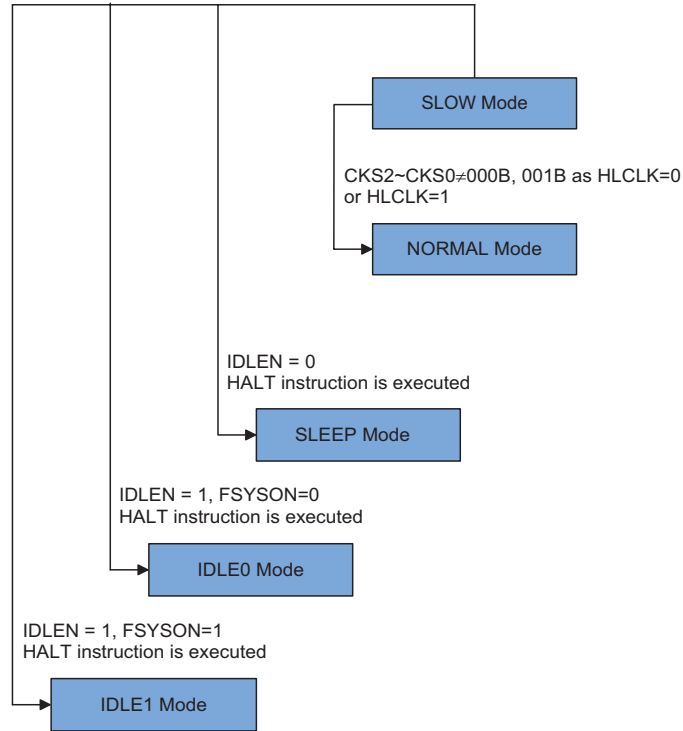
SLOW Mode

CKS2~CKS0$\neq$000B, 001B as HLCLK=0 or HLCLK=1

NORMAL Mode

IDLEN = 0
HALT instruction is executed

SLEEP Mode

IDLEN = 1, FSYSON=0
HALT instruction is executed

IDLE0 Mode

IDLEN = 1, FSYSON=1
HALT instruction is executed

IDLE1 Mode